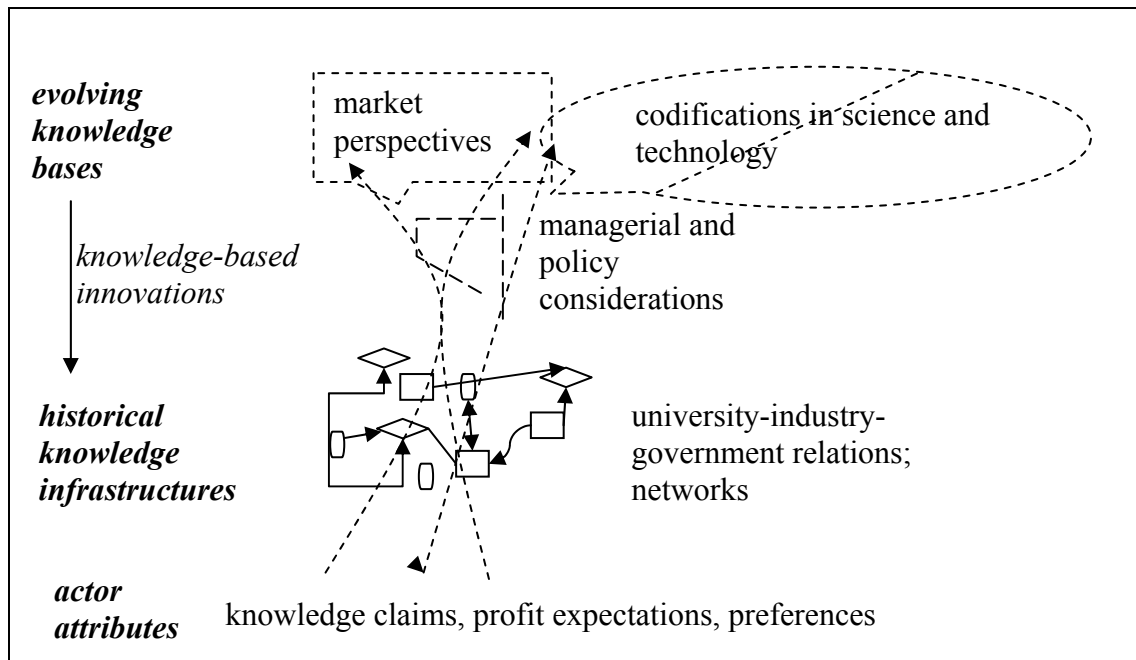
*evolving knowledge bases*

market perspectives

codifications in science and technology

*knowledge-based innovations*

managerial and policy considerations

*historical knowledge infrastructures*

university-industry-government relations; networks

*actor attributes*

knowledge claims, profit expectations, preferences